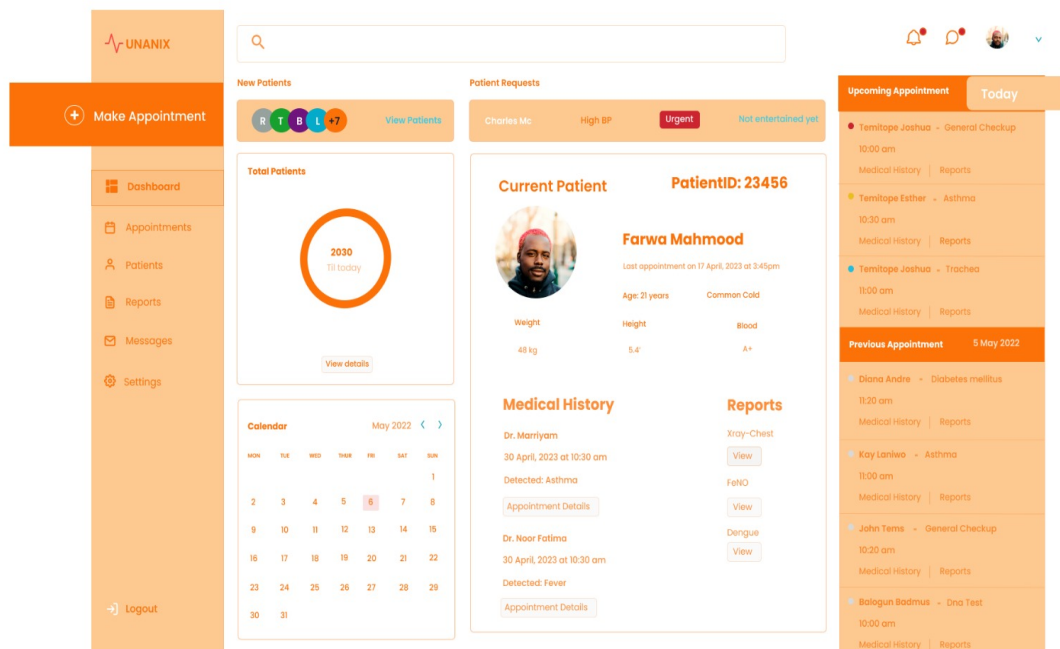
UNANIX

Make Appointment

Dashboard
Appointments
Patients
Reports
Messages
Settings

Logout

New Patients
R T B L +7 View Patients

Patient Requests
Charles Mc High BP Urgent Not entertained yet

Total Patients
2030
Till today
View details

Calendar May 2022

| MON | TUE | WED | THUR | FRI | SAT | SUN |
|---|---|---|---|---|---|---|
| | | | | | | 1 |
| 2 | 3 | 4 | 5 | 6 | 7 | 8 |
| 9 | 10 | 11 | 12 | 13 | 14 | 15 |
| 16 | 17 | 18 | 19 | 20 | 21 | 22 |
| 23 | 24 | 25 | 26 | 27 | 28 | 29 |
| 30 | 31 | | | | | |

Current Patient
PatientID: 23456
Farwa Mahmood
Last appointment on 17 April, 2023 at 2:45pm
Age: 21 years
Common Cold
Weight
48 kg
Height
5.4'
Blood
A+

Medical History
Dr. Marriyam
30 April, 2023 at 10:30 am
Detected: Asthma
Appointment Details
Dr. Noor Fatima
30 April, 2023 at 10:30 am
Detected: Fever
Appointment Details

Reports
Xray-Chest
View
FeNO
View
Dengue
View

Upcoming Appointment
Today
Temitope Joshua - General Checkup
10:00 am
Medical History | Reports
Temitope Esther - Asthma
10:30 am
Medical History | Reports
Temitope Joshua - Trachea
11:00 am
Medical History | Reports

Previous Appointment 5 May 2022
Diana Andre - Diabetes mellitus
11:20 am
Medical History | Reports
Kay Lanleo - Asthma
11:00 am
Medical History | Reports
John Tems - General Checkup
10:20 am
Medical History | Reports
Balogun Badmus - Dna Test
10:00 am
Medical History | Reports